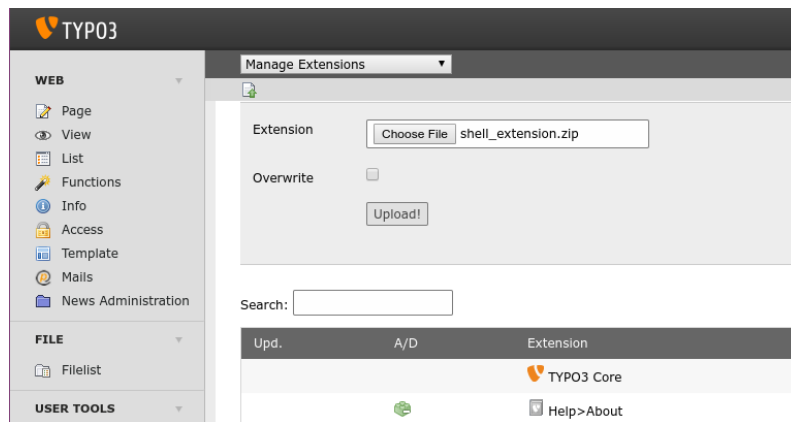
TYPO3

WEB

Page
View
List
Functions
Info
Access
Template
Mails
News Administration

FILE

Filelist

USER TOOLS

Manage Extensions

Extension
Choose File shell_extension.zip

Overwrite

Upload!

Search:

| Upd. | A/D | Extension |
|---|---|---|
| | | TYPO3 Core |
| | | Help>About |